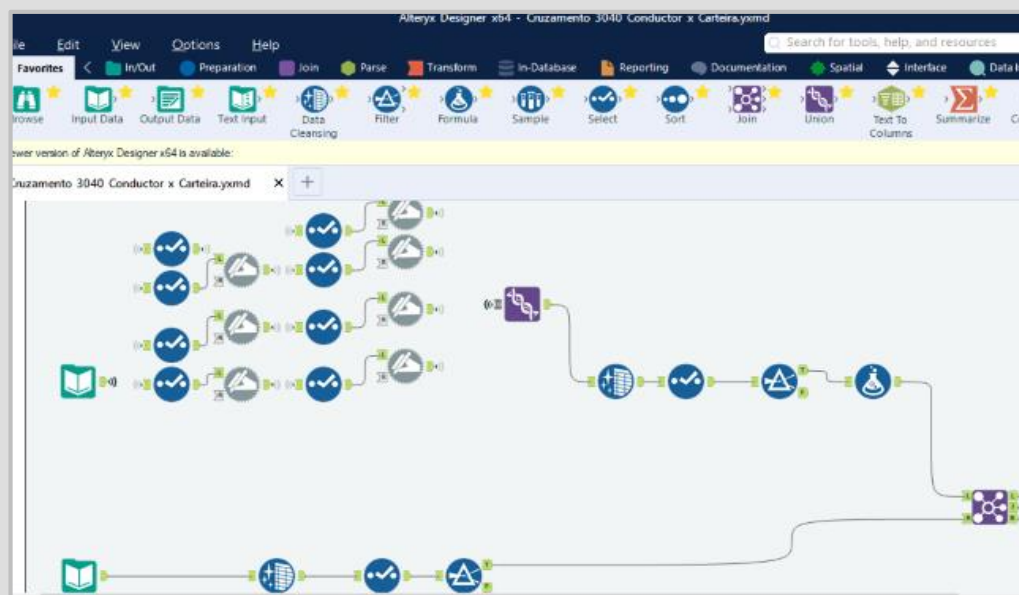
Alteryx Designer x64 - Cruzamento 3040 Conductor x Carteira.yxmd

ile Edit View Options Help

Search for tools, help, and resources

Favorites In/Out Preparation Join Parse Transform In-Database Reporting Documentation Spatial Interface Data I

rowse Input Data Output Data Text Input Data Cleansing Filter Formula Sample Select Sort Join Union Text To Columns Summarize C

ewer version of Alteryx Designer x64 is available:

Cruzamento 3040 Conductor x Carteira.yxmd ×